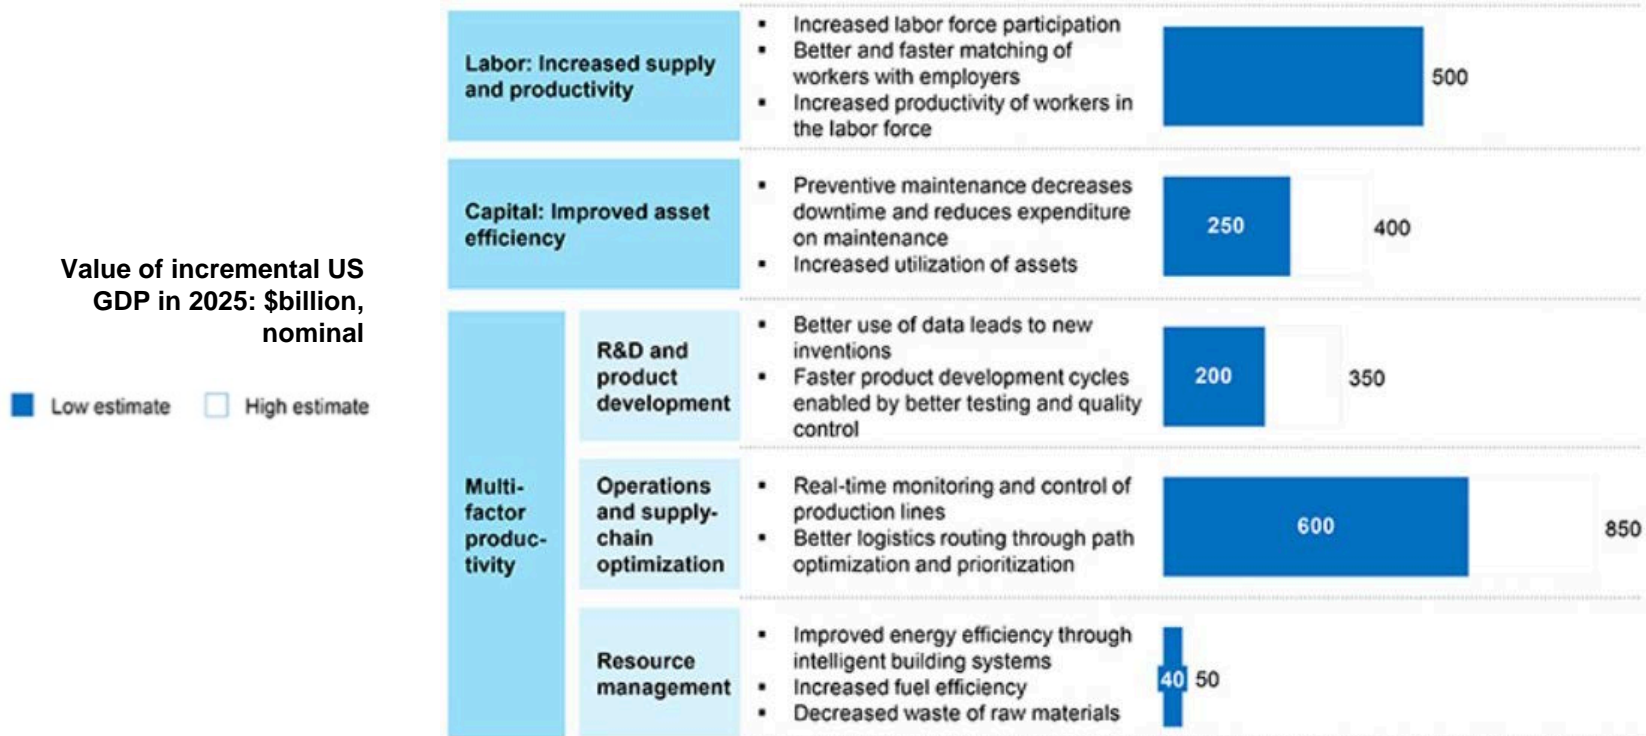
Value of incremental US GDP in 2025: $billion, nominal

Low estimate High estimate

Labor: Increased supply and productivity

- Increased labor force participation
- Better and faster matching of workers with employers
- Increased productivity of workers in the labor force

500

Capital: Improved asset efficiency

- Preventive maintenance decreases downtime and reduces expenditure on maintenance
- Increased utilization of assets

250 400

Multi-factor productivity

R&D and product development

- Better use of data leads to new inventions
- Faster product development cycles enabled by better testing and quality control

200 350

Operations and supply-chain optimization

- Real-time monitoring and control of production lines
- Better logistics routing through path optimization and prioritization

600 850

Resource management

- Improved energy efficiency through intelligent building systems
- Increased fuel efficiency
- Decreased waste of raw materials

40 50